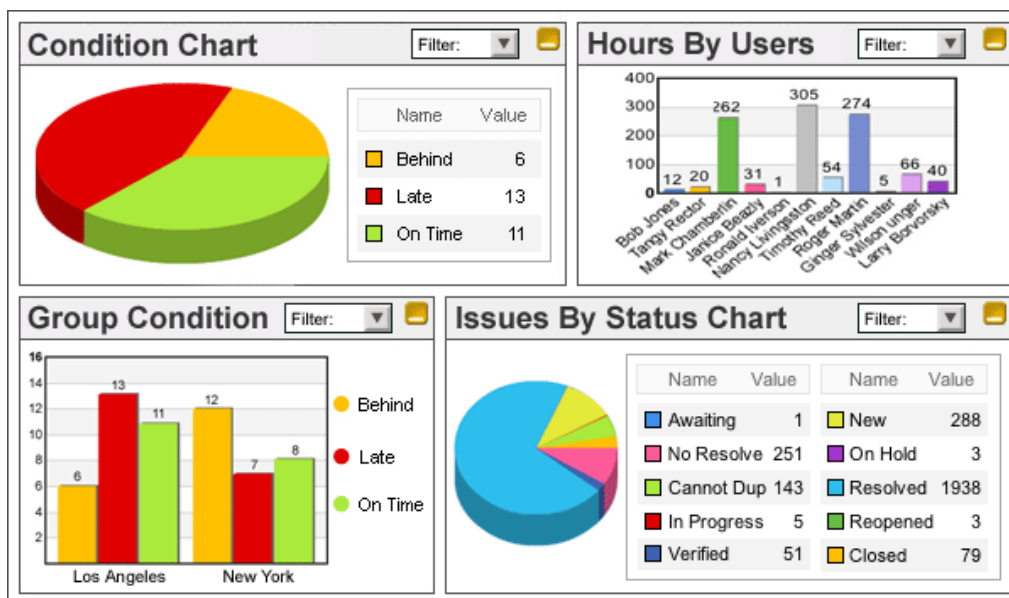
Condition Chart

Filter:

| Name | Value |
|---|---|
| Behind | 6 |
| Late | 13 |
| On Time | 11 |

Hours By Users

Filter:

400
300
200
100
0

12 20 262 31 1 305 54 274 5 66 40

Bob Jones
Tangy Rector
Mark Chamberlin
Janice Beazly
Ronald Iverson
Nancy Livingston
Timothy Reed
Roger Martin
Ginger Sylvester
Wilson unger
Larry Borvorsky

Group Condition

Filter:

16
14
12
10
8
6
4
2

6 13 11 12 7 8

Los Angeles
New York

Behind
Late
On Time

Issues By Status Chart

Filter:

| Name | Value |
|---|---|
| Awaiting | 1 |
| No Resolve | 251 |
| Cannot Dup | 143 |
| In Progress | 5 |
| Verified | 51 |

| Name | Value |
|---|---|
| New | 288 |
| On Hold | 3 |
| Resolved | 1938 |
| Reopened | 3 |
| Closed | 79 |